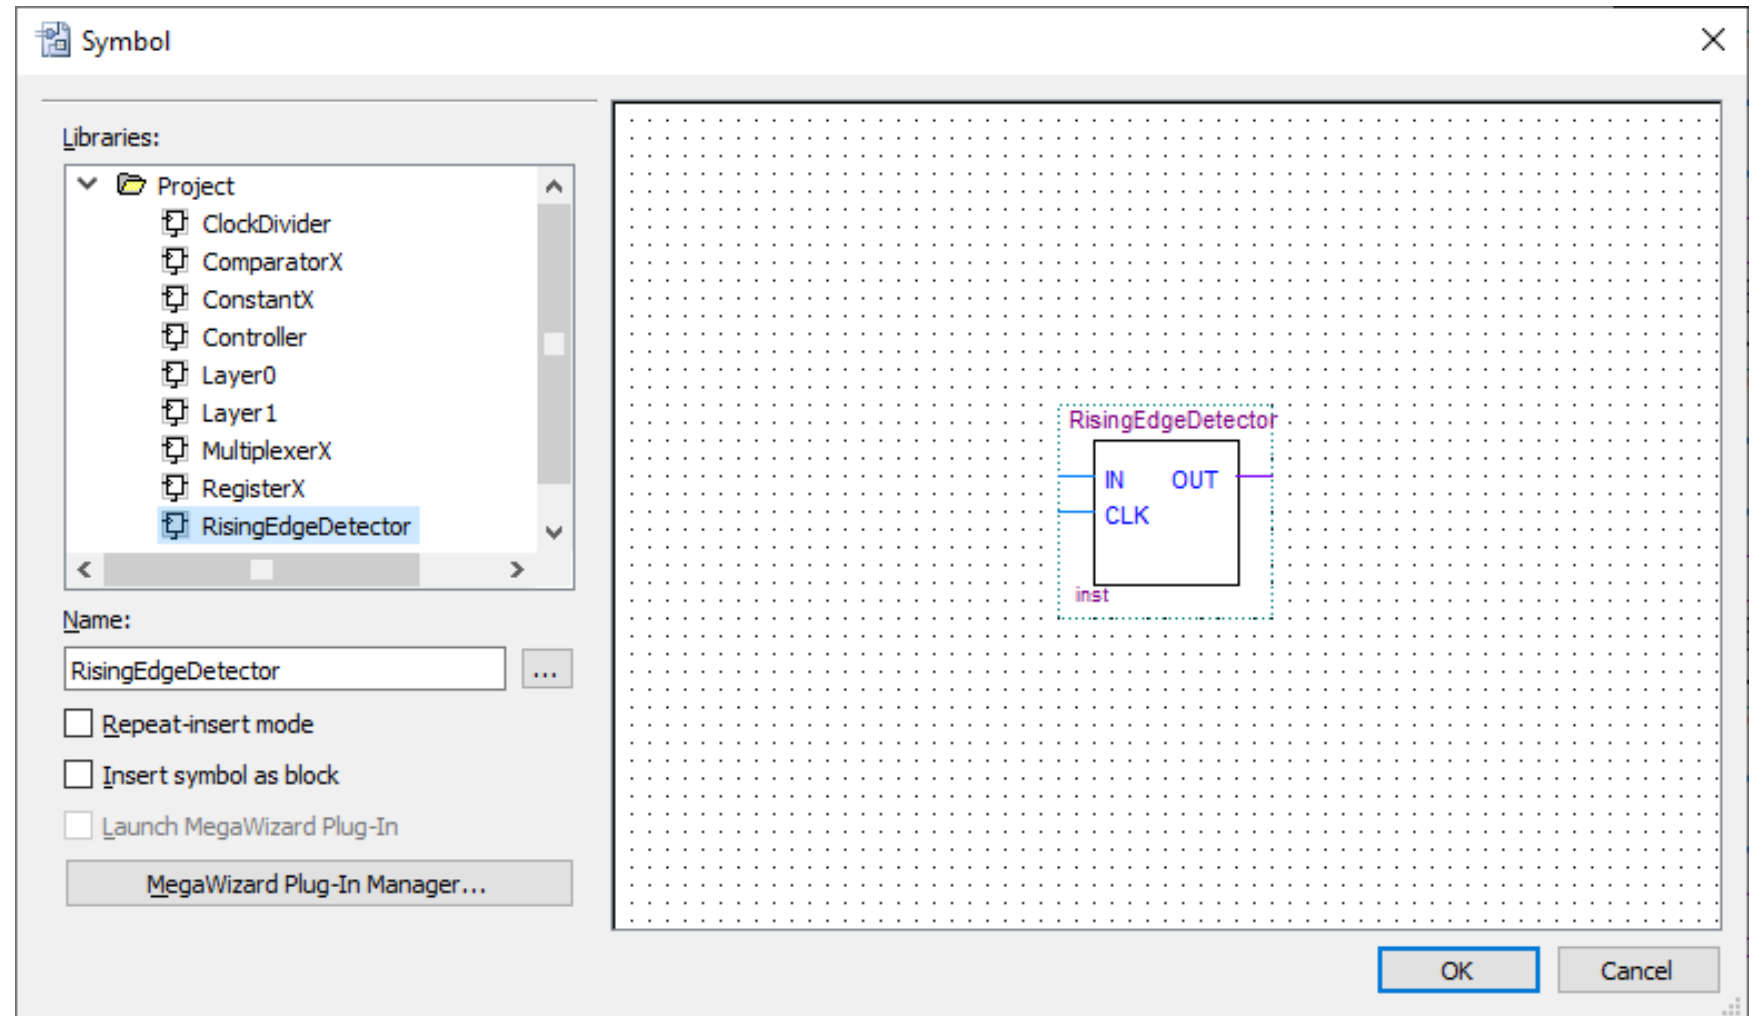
Symbol

Libraries:

Project
ClockDivider
ComparatorX
ConstantX
Controller
Layer0
Layer1
MultiplexerX
RegisterX
RisingEdgeDetector

Name:

RisingEdgeDetector

...

Repeat-insert mode

Insert symbol as block

Launch MegaWizard Plug-In

MegaWizard Plug-In Manager...

RisingEdgeDetector

IN

OUT

CLK

inst

OK

Cancel